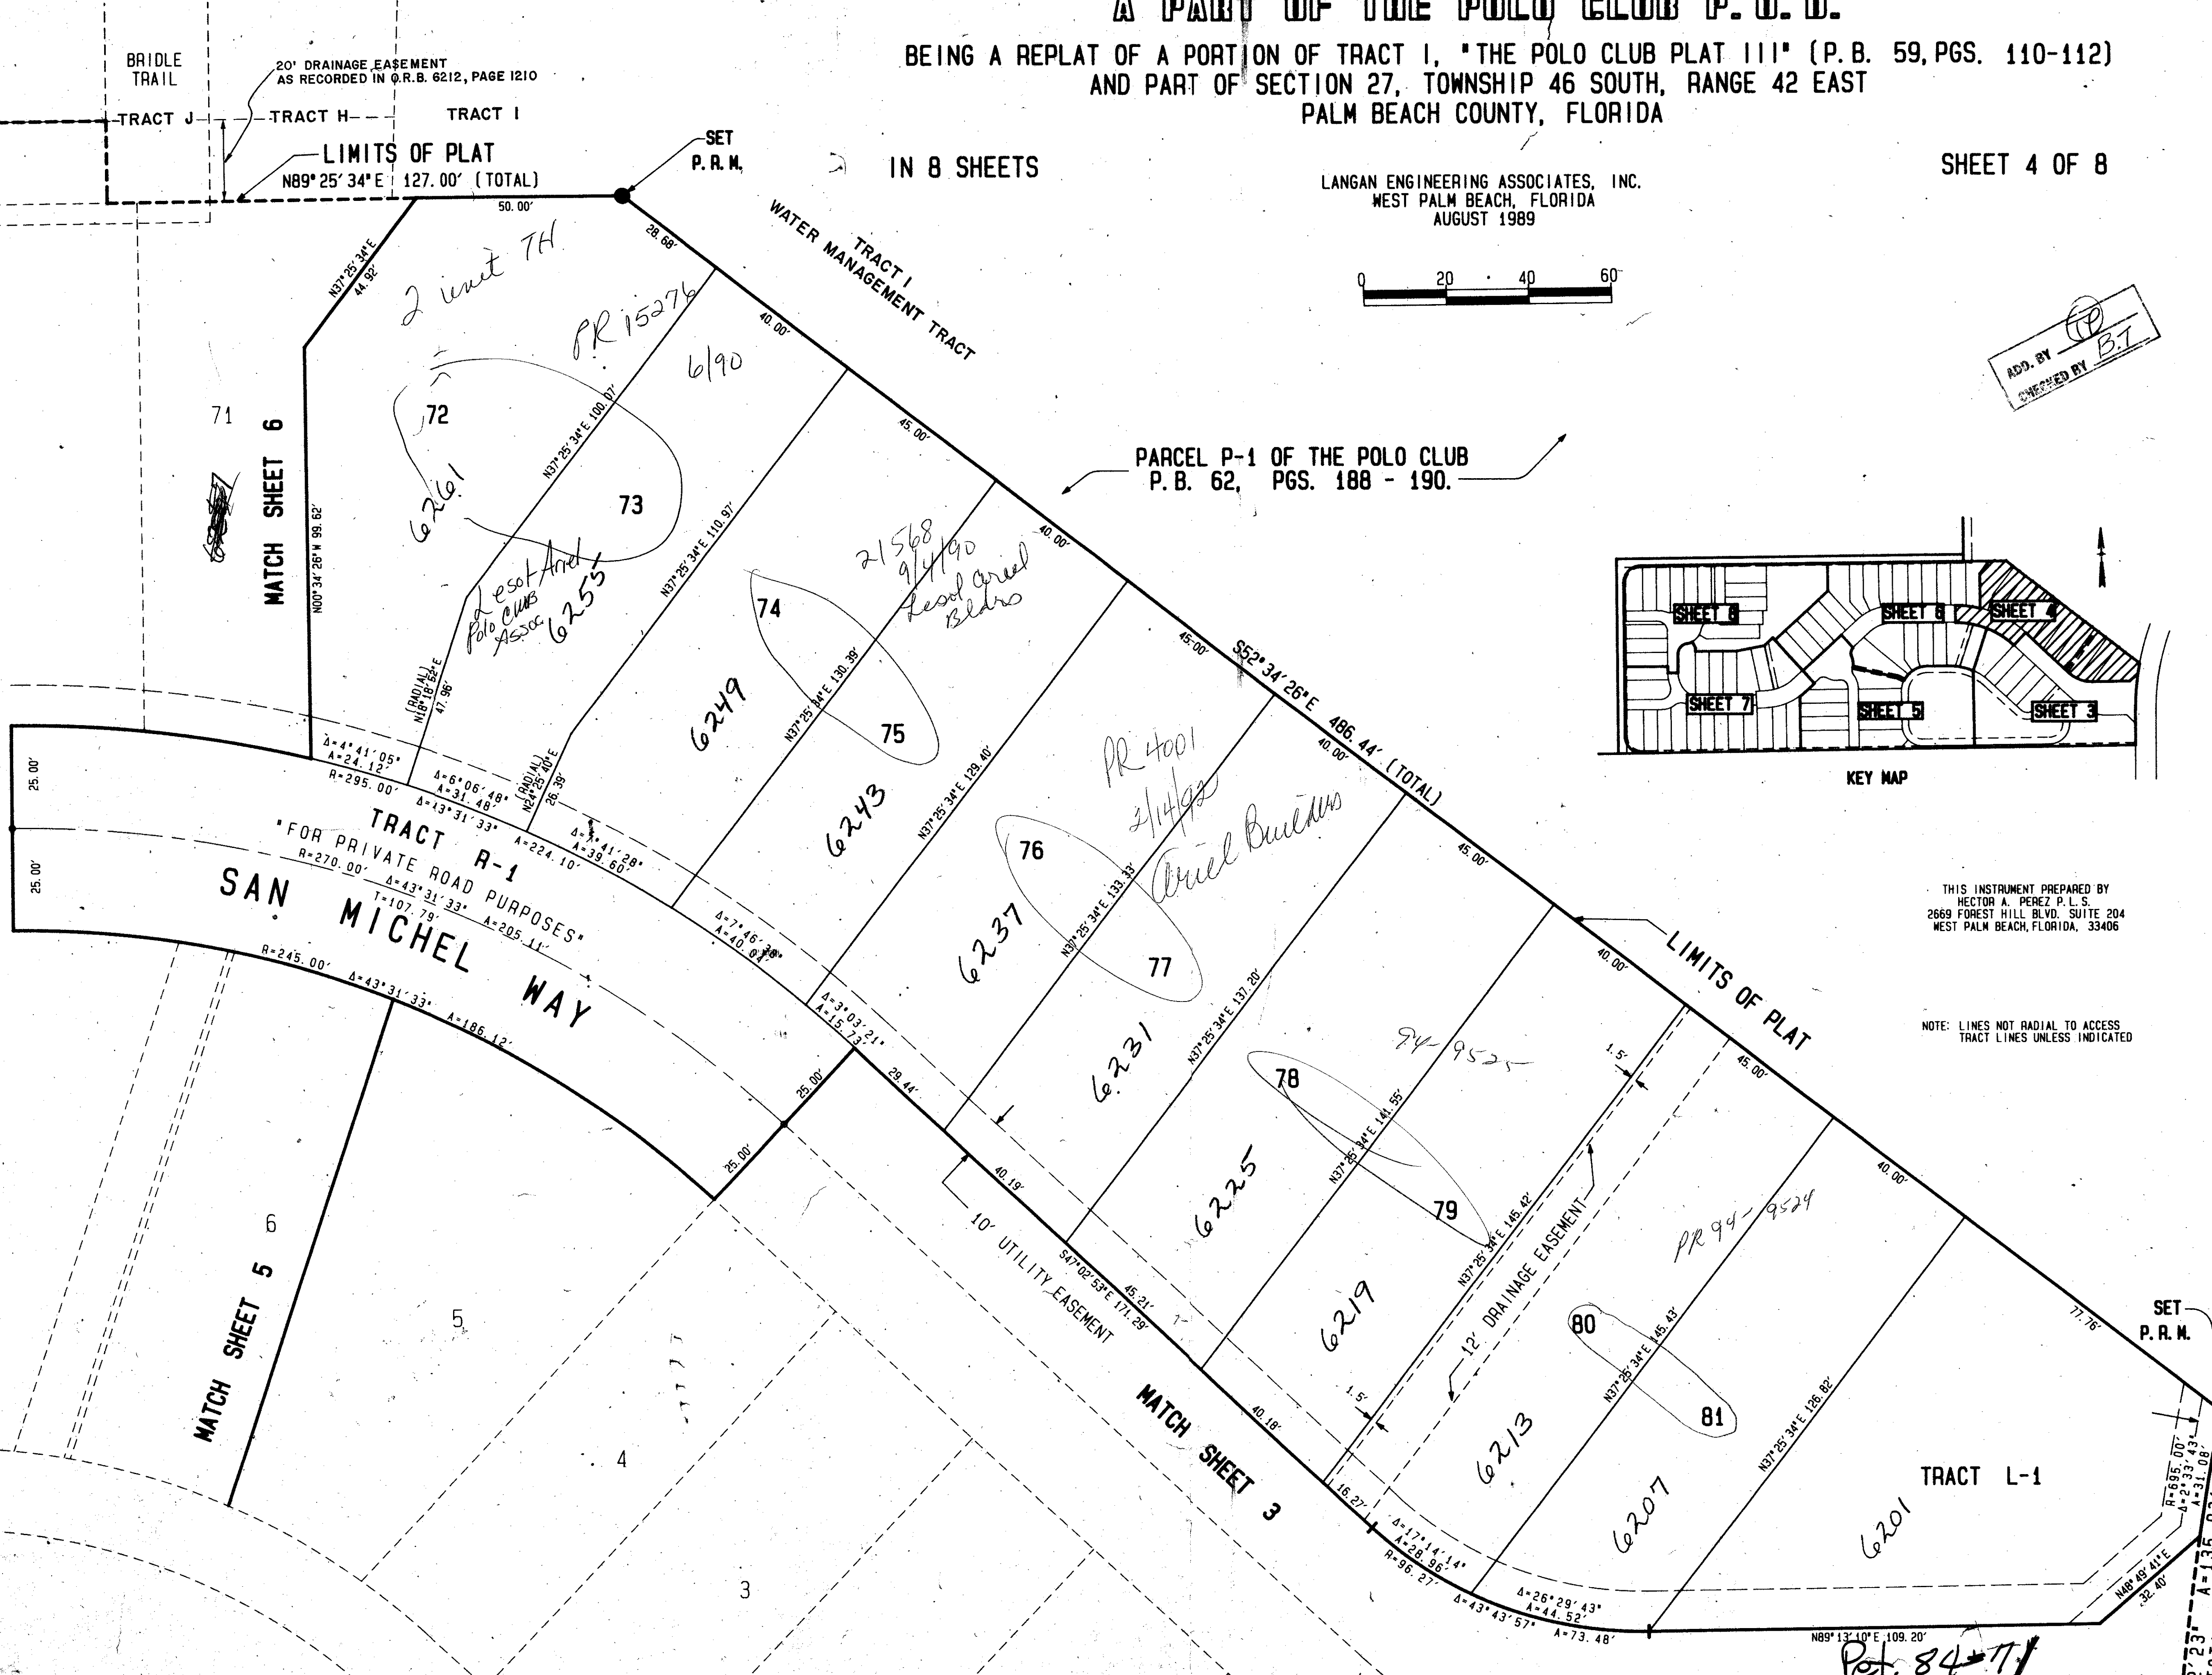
A PART OF THE POLO CLUB P.U.D.

BEING A REPLAT OF A PORTION OF TRACT I, "THE POLO CLUB PLAT III" (P.B. 59, PGS. 110-112)
AND PART OF SECTION 27, TOWNSHIP 46 SOUTH, RANGE 42 EAST
PALM BEACH COUNTY, FLORIDA

IN 8 SHEETS

SHEET 4 OF 8

LANGAN ENGINEERING ASSOCIATES, INC.
WEST PALM BEACH, FLORIDA
AUGUST 1989

0 20 40 60

ADD. BY
CHECKED BY B.T.

BRIDLE TRAIL

20' DRAINAGE EASEMENT AS RECORDED IN O.R.B. 6212, PAGE 1210

TRACT J
TRACT H
TRACT I

LIMITS OF PLAT
N89° 25' 34" E 127.00' (TOTAL)
50.00'

SET P.R.M.

28.68'

TRACT I WATER MANAGEMENT TRACT

N37° 25' 34" E 44.92'

2 unit TH

PR 15276

6/90

40.00'

71

72

73

6261

MATCH SHEET 6

N00° 34' 26" W 99.62'

N37° 25' 34" E 100.07'

N37° 25' 34" E 110.97'

45.00'

PARCEL P-1 OF THE POLO CLUB
P.B. 62, PGS. 188 - 190.

Lesot Ariel Polo Club Assoc 6255

21568 9/4/90 Lesot Ariel Bldrs

40.00'

74

(RADIAL) N18° 18' 52" E 47.96'

6249

N37° 25' 34" E 130.39'

75

45.00'

S52° 34' 26" E 486.44' (TOTAL)

SHEET 8
SHEET 6
SHEET 4
SHEET 7
SHEET 5
SHEET 3

KEY MAP

Δ=4° 41' 05"
A=24.12'
R=295.00'
Δ=6° 06' 48"
A=31.46'
Δ=13° 31' 33"
A=224.10'

(RADIAL) N24° 25' 40" E 26.39'

Δ=4° 41' 28"
A=39.60'

6243

N37° 25' 34" E 129.40'

PR 4001 7/14/92 Ariel Builders

40.00'

25.00'

25.00'

TRACT R-1
"FOR PRIVATE ROAD PURPOSES"
R=270.00' Δ=43° 31' 33" A=205.11'
T=107.79'

SAN MICHEL WAY

76

6237

N37° 25' 34" E 133.33'

77

45.00'

THIS INSTRUMENT PREPARED BY
HECTOR A. PEREZ P.L.S.
2669 FOREST HILL BLVD. SUITE 204
WEST PALM BEACH, FLORIDA, 33406

R=245.00' Δ=43° 31' 33" A=186.12'

Δ=7° 46' 38"
A=40.08'

Δ=3° 03' 21"
A=15.73'

LIMITS OF PLAT

40.00'

NOTE: LINES NOT RADIAL TO ACCESS TRACT LINES UNLESS INDICATED

6231

N37° 25' 34" E 137.20'

94-9525

1.5'

78

25.00'

29.44'

25.00'

6225

N37° 25' 34" E 141.55'

45.00'

79

6

40.19'

10' UTILITY EASEMENT

N37° 25' 34" E 145.42'

12' DRAINAGE EASEMENT

PR 94-9524

40.00'

S47° 02' 53" E 171.29'

45.21'

MATCH SHEET 5

5

6219

80

N37° 25' 34" E 145.43'

SET P.R.M.

77.76'

MATCH SHEET 3

40.18'

1.5'

81

6213

N37° 25' 34" E 126.82'

TRACT L-1

4

16.27'

Δ=17° 14' 14"
A=28.96'
R=96.27'

6207

6201

R=695.00'
Δ=2° 33' 43"
A=31.08'

3

Δ=43° 43' 57"
Δ=26° 29' 43"
A=44.52'
A=73.48'

N48° 49' 41" E 32.40'

N89° 13' 10" E 109.20'

Pot. 84-71